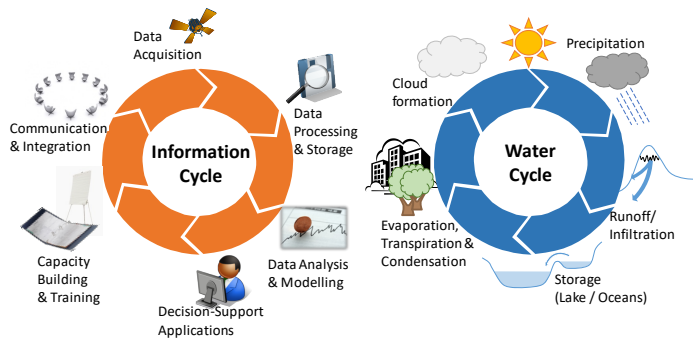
Data Acquisition

Data Processing & Storage

Information Cycle

Communication & Integration

Capacity Building & Training

Decision-Support Applications

Data Analysis & Modelling

Cloud formation

Precipitation

Water Cycle

Evaporation, Transpiration & Condensation

Runoff/ Infiltration

Storage (Lake / Oceans)